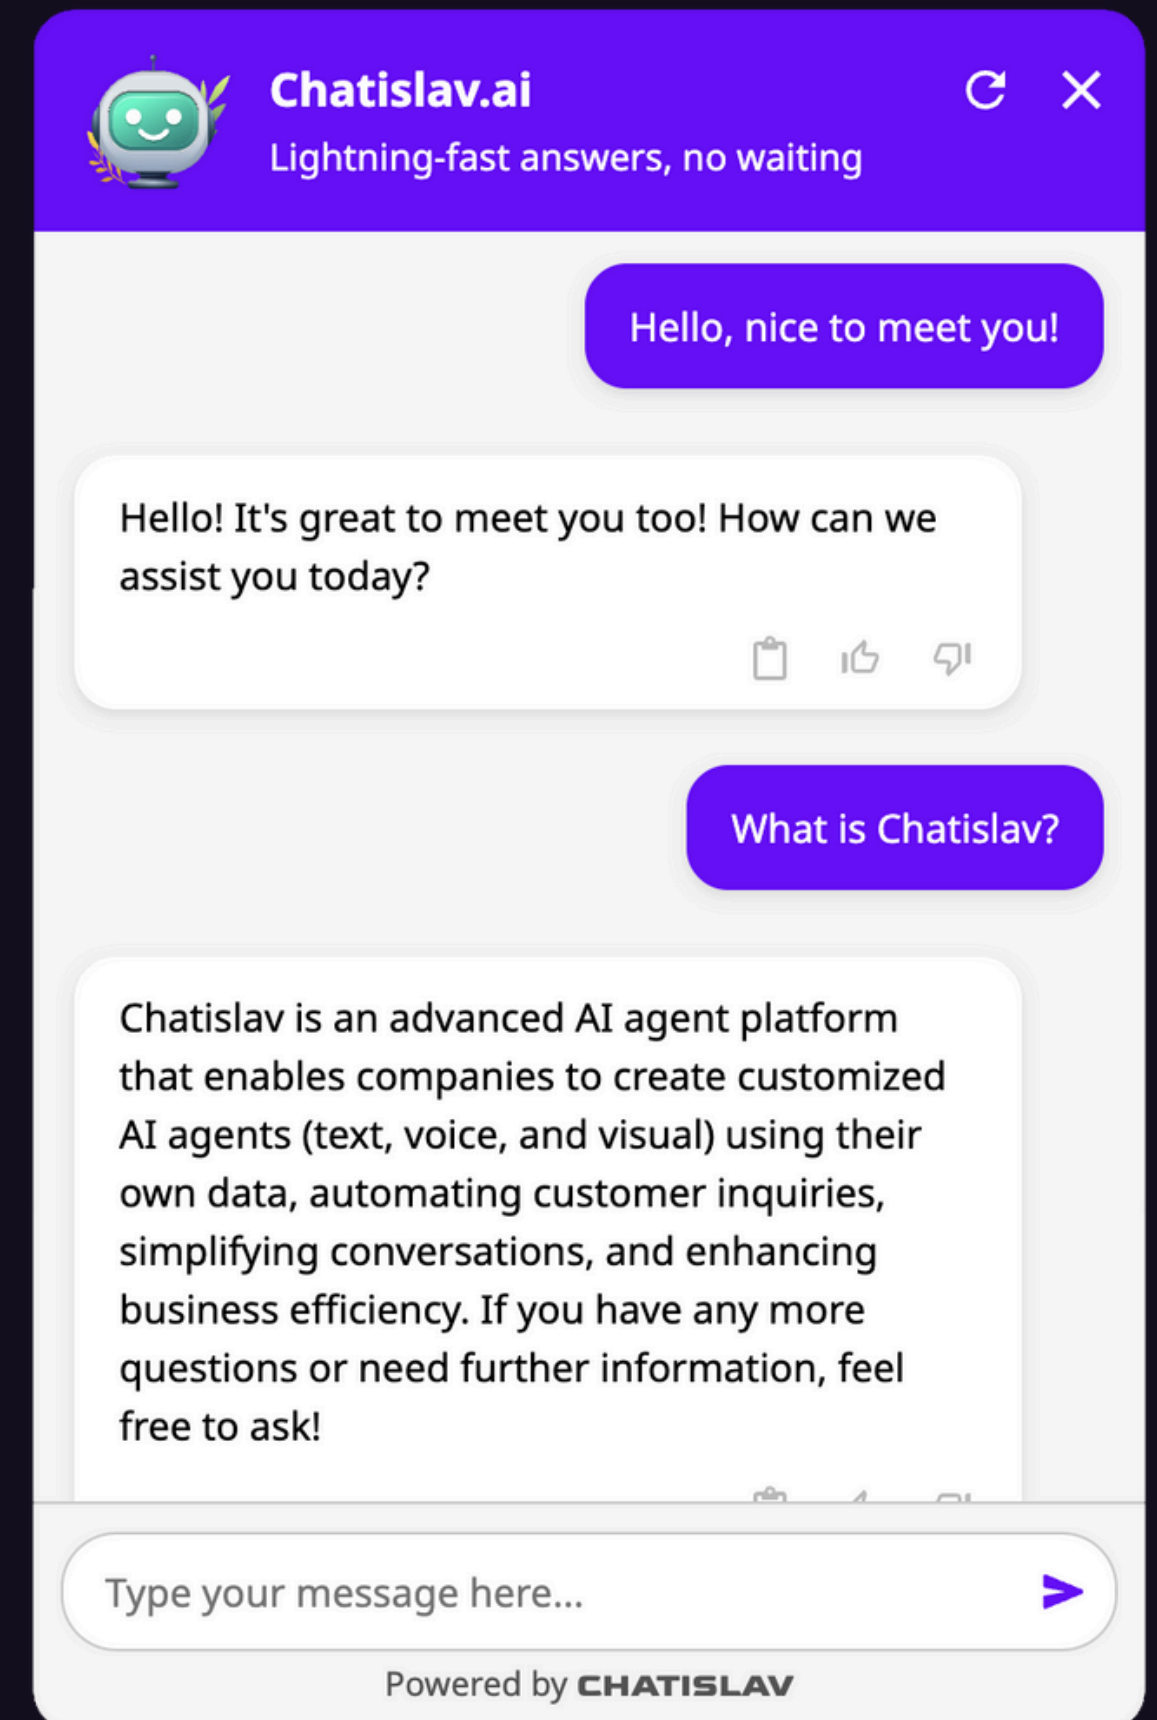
Chatislav.ai
Lightning-fast answers, no waiting

Hello, nice to meet you!

Hello! It's great to meet you too! How can we assist you today?

What is Chatislav?

Chatislav is an advanced AI agent platform that enables companies to create customized AI agents (text, voice, and visual) using their own data, automating customer inquiries, simplifying conversations, and enhancing business efficiency. If you have any more questions or need further information, feel free to ask!

Type your message here...

Powered by CHATISLAV